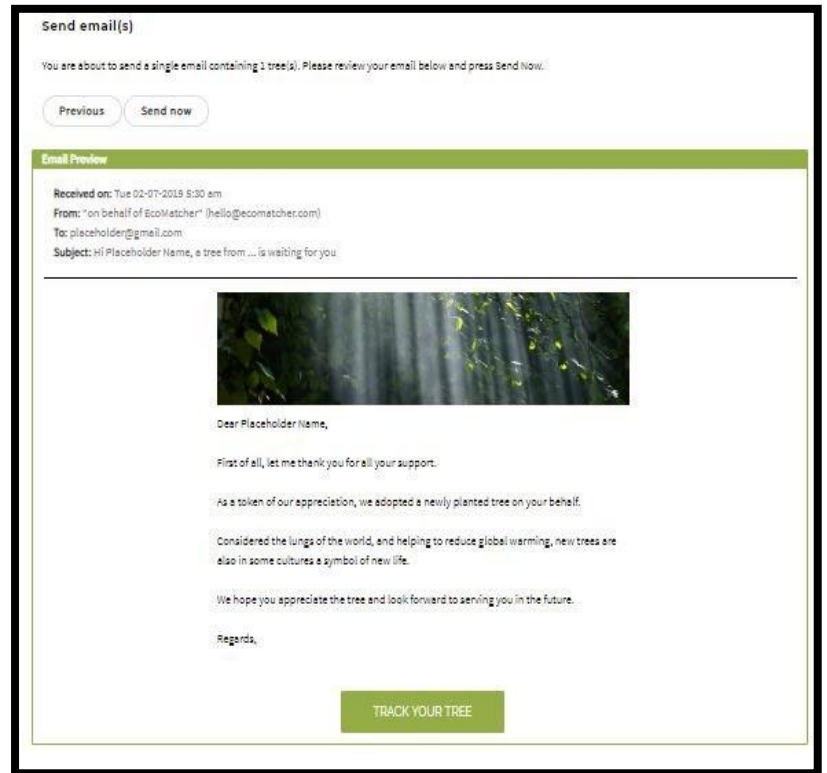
Send email(s)

You are about to send a single email containing 1 tree(s). Please review your email below and press Send Now.

Previous

Send now

Email Preview

Received on: Tue 02-07-2019 5:30 am
From: "on behalf of EcoMatcher" (hello@ecomatcher.com)
To: placeholder@gmail.com
Subject: Hi Placeholder Name, a tree from ... is waiting for you

Dear Placeholder Name,

First of all, let me thank you for all your support.

As a token of our appreciation, we adopted a newly planted tree on your behalf.

Considered the lungs of the world, and helping to reduce global warming, new trees are also in some cultures a symbol of new life.

We hope you appreciate the tree and look forward to serving you in the future.

Regards,

TRACK YOUR TREE